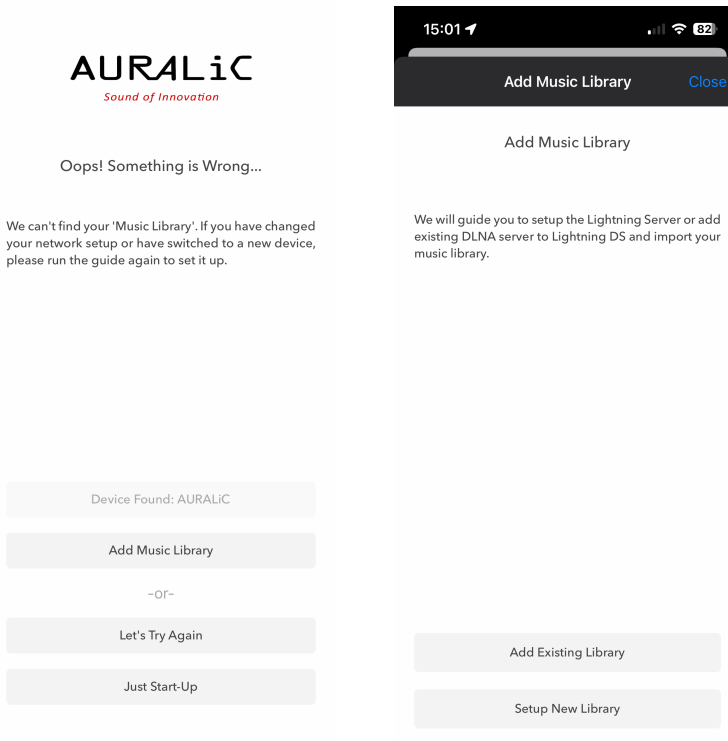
AURALiC
Sound of Innovation

Oops! Something is Wrong...

We can't find your 'Music Library'. If you have changed your network setup or have switched to a new device, please run the guide again to set it up.

Device Found: AURALiC

Add Music Library

-or-

Let's Try Again

Just Start-Up

15:01

82

Add Music Library

Close

Add Music Library

We will guide you to setup the Lightning Server or add existing DLNA server to Lightning DS and import your music library.

Add Existing Library

Setup New Library